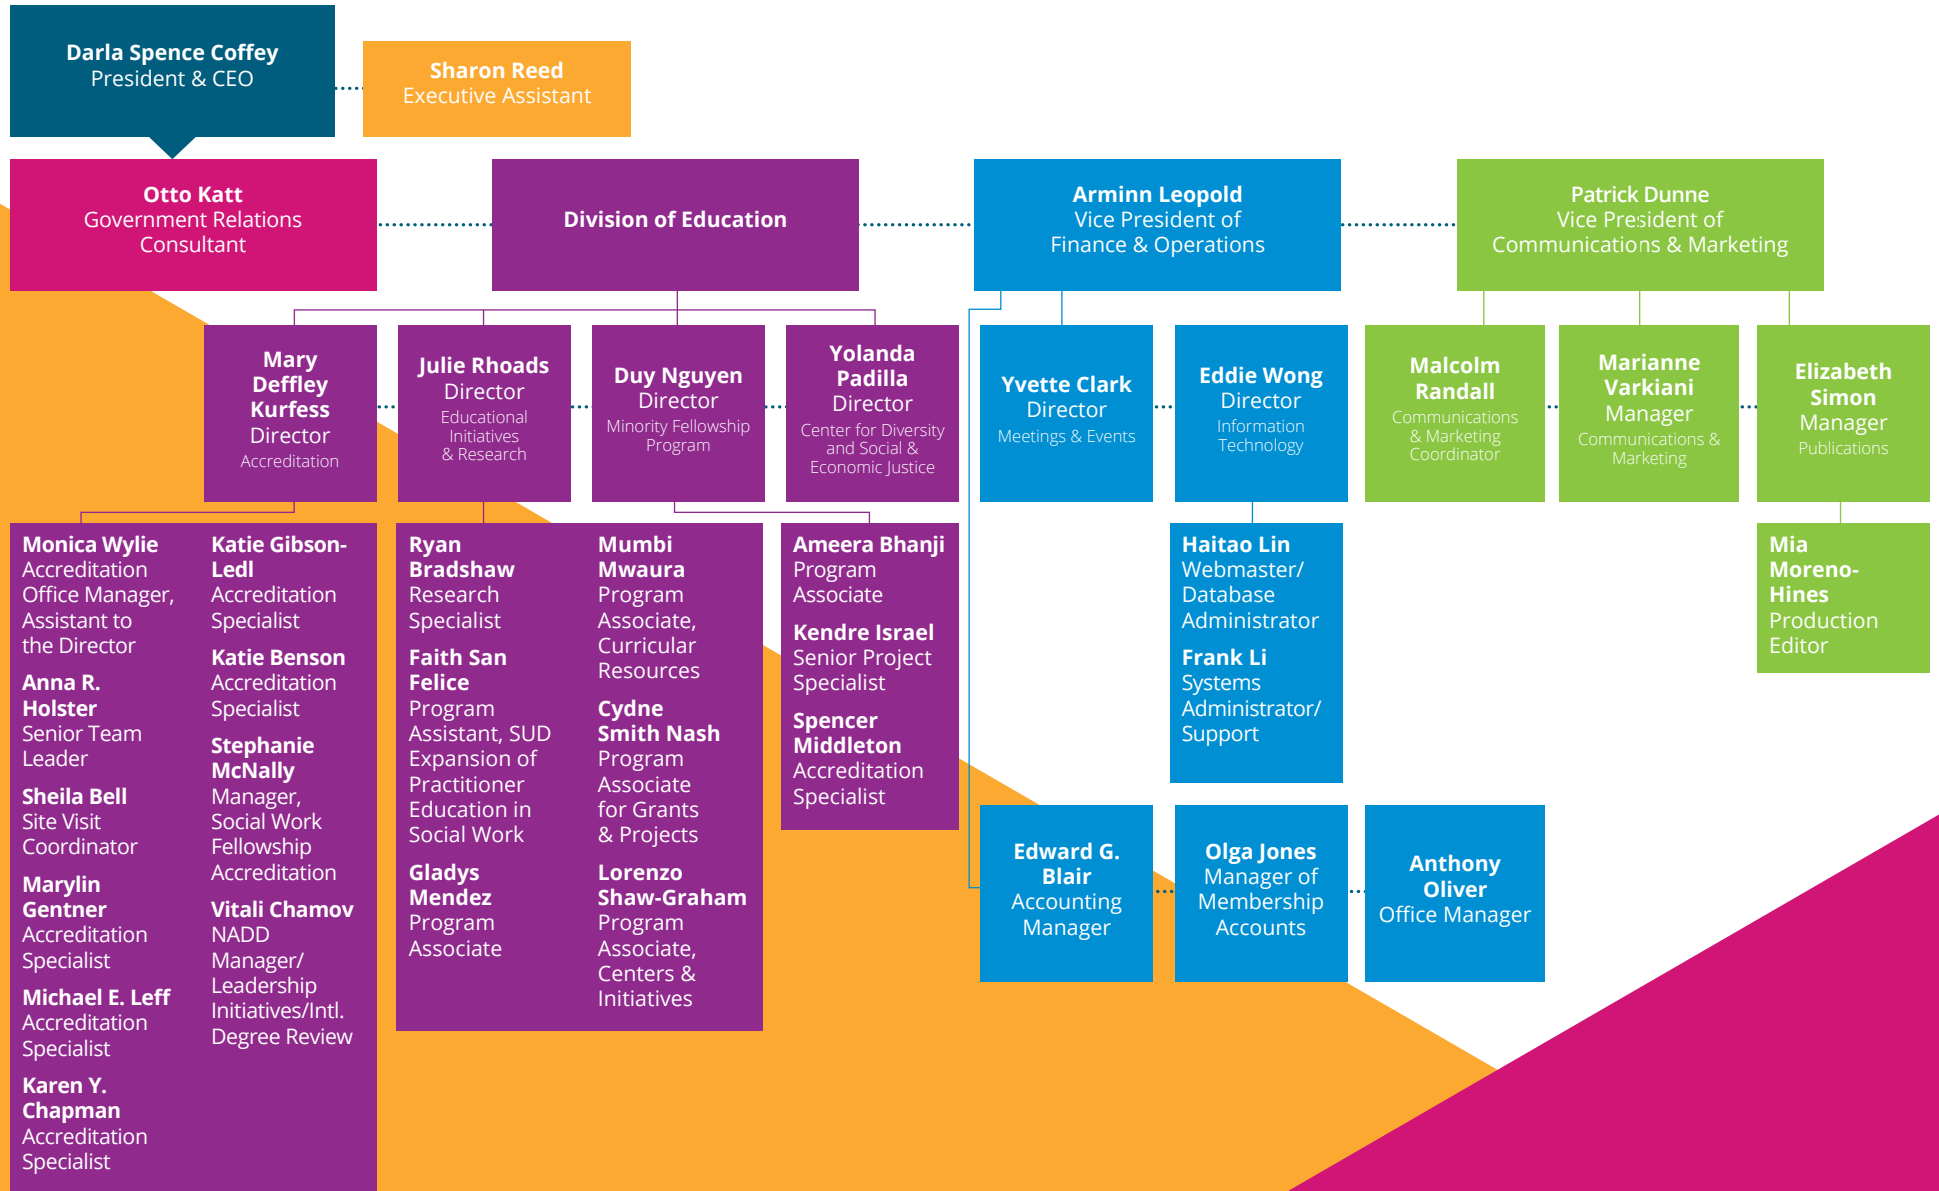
Darla Spence Coffey
President & CEO

Sharon Reed
Executive Assistant

Otto Katt
Government Relations Consultant

Division of Education

Arminn Leopold
Vice President of Finance & Operations

Patrick Dunne
Vice President of Communications & Marketing

Mary Deffley Kurfess
Director
Accreditation

Julie Rhoads
Director
Educational Initiatives & Research

Duy Nguyen
Director
Minority Fellowship Program

Yolanda Padilla
Director
Center for Diversity and Social & Economic Justice

Yvette Clark
Director
Meetings & Events

Eddie Wong
Director
Information Technology

Malcolm Randall
Communications & Marketing Coordinator

Marianne Varkiani
Manager
Communications & Marketing

Elizabeth Simon
Manager
Publications

Monica Wylie
Accreditation Office Manager, Assistant to the Director

Anna R. Holster
Senior Team Leader

Sheila Bell
Site Visit Coordinator

Marylin Gentner
Accreditation Specialist

Michael E. Leff
Accreditation Specialist

Karen Y. Chapman
Accreditation Specialist

Katie Gibson-Ledl
Accreditation Specialist

Katie Benson
Accreditation Specialist

Stephanie McNally
Manager, Social Work Fellowship Accreditation

Vitali Chamov
NADD Manager/ Leadership Initiatives/Intl. Degree Review

Ryan Bradshaw
Research Specialist

Faith San Felice
Program Assistant, SUD Expansion of Practitioner Education in Social Work

Gladys Mendez
Program Associate

Mumbi Mwaura
Program Associate, Curricular Resources

Cydne Smith Nash
Program Associate for Grants & Projects

Lorenzo Shaw-Graham
Program Associate, Centers & Initiatives

Ameera Bhanji
Program Associate

Kendre Israel
Senior Project Specialist

Spencer Middleton
Accreditation Specialist

Haitao Lin
Webmaster/ Database Administrator

Frank Li
Systems Administrator/ Support

Mia Moreno-Hines
Production Editor

Edward G. Blair
Accounting Manager

Olga Jones
Manager of Membership Accounts

Anthony Oliver
Office Manager